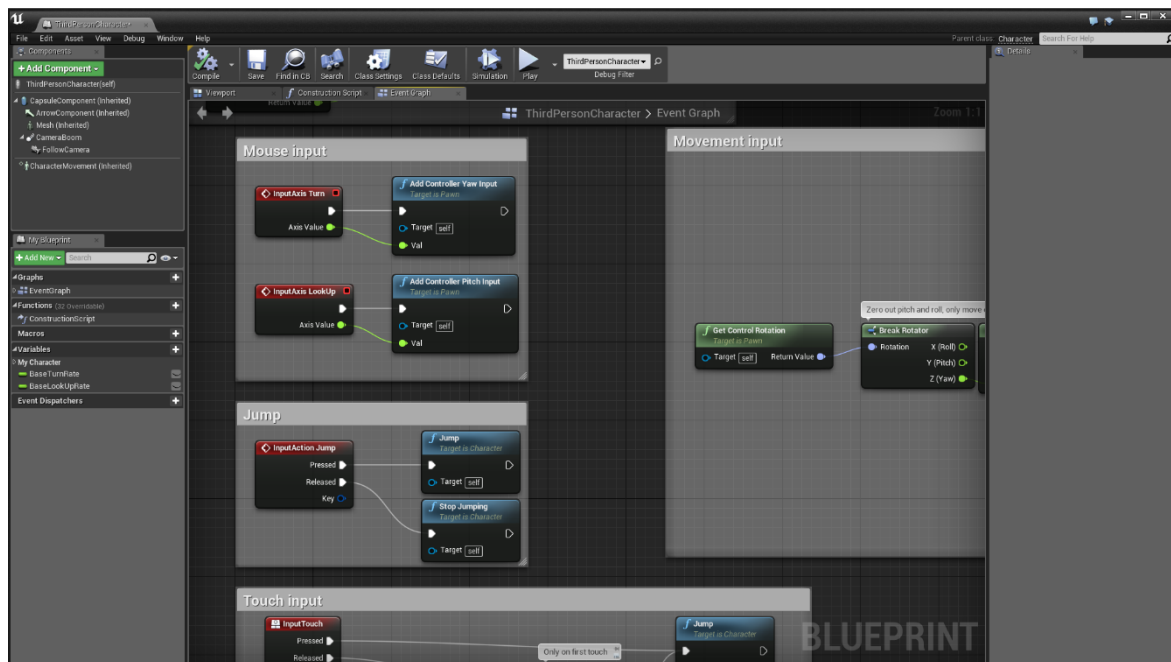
ThirdPersonCharacter

File Edit Asset View Debug Window Help

Parent class: Character

Search For Help

Components

+Add Component

ThirdPersonCharacter(self)

CapsuleComponent (Inherited)

ArrowComponent (Inherited)

Mesh (Inherited)

CameraBoom

FollowCamera

CharacterMovement (Inherited)

Compile Save Find in CB Search Class Settings Class Defaults Simulation Play

ThirdPersonCharacter

Debug Filter

Details

Viewport

Construction Script

Event Graph

Return Value

ThirdPersonCharacter > Event Graph

Zoom 1:1

My Blueprint

+Add New

Search

Graphs

EventGraph

Functions (32 Overridable)

ConstructionScript

Macros

Variables

My Character

BaseTurnRate

BaseLookUpRate

Event Dispatchers

Mouse input

InputAxis Turn

Axis Value

Add Controller Yaw Input

Target is Pawn

Target self

Val

InputAxis LookUp

Axis Value

Add Controller Pitch Input

Target is Pawn

Target self

Val

Movement input

Zero out pitch and roll, only move

Get Control Rotation

Target is Pawn

Target self

Return Value

Break Rotator

Rotation

X (Roll)

Y (Pitch)

Z (Yaw)

Jump

InputAction Jump

Pressed

Released

Key

Jump

Target is Character

Target self

Stop Jumping

Target is Character

Target self

Touch input

InputTouch

Pressed

Released

Only on first touch

Jump

Target is Character

BLUEPRINT